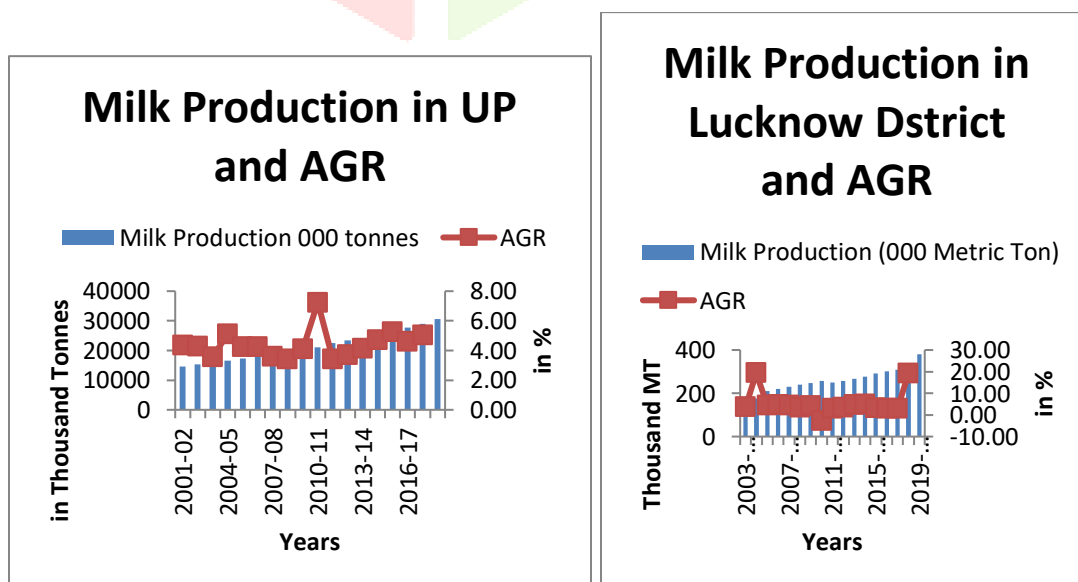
Milk Production in UP and AGR

Milk Production 000 tonnes
AGR

40000
30000
20000
10000
0

8.00
6.00
4.00
2.00
0.00

in Thousand Tonnes
in %

2001-02
2004-05
2007-08
2010-11
2013-14
2016-17

Years

Milk Production in Lucknow Dstrict and AGR

Milk Production (000 Metric Ton)
AGR

400
200
0

30.00
20.00
10.00
0.00
-10.00

Thousand MT
in %

2003-…
2007-…
2011-…
2015-…
2019-…

Years